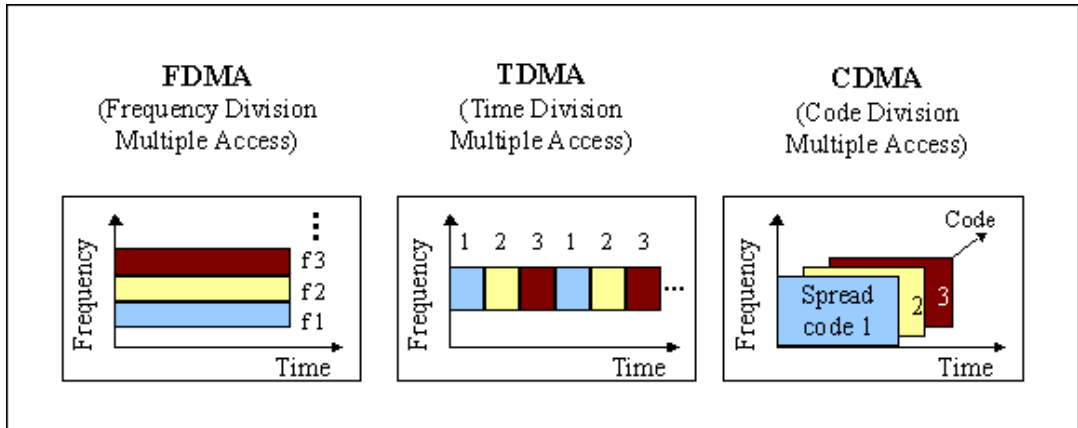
FDMA
(Frequency Division Multiple Access)

TDMA
(Time Division Multiple Access)

CDMA
(Code Division Multiple Access)

Frequency
f3
f2
f1
Time

Frequency
1 2 3 1 2 3
...
Time

Frequency
Code
Spread code 1
2
3
Time